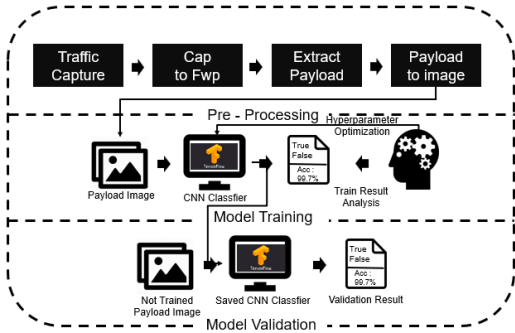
Traffic Capture

Cap to Fwp

Extract Payload

Payload to image

Pre - Processing

Hyperparameter Optimization

True
False
Acc : 99.7%

Payload Image

TensorFlow

CNN Classfier

Train Result Analysis

Model Training

TensorFlow

True
False
Acc : 99.7%

Not Trained Payload Image

Saved CNN Classfier

Validation Result

Model Validation